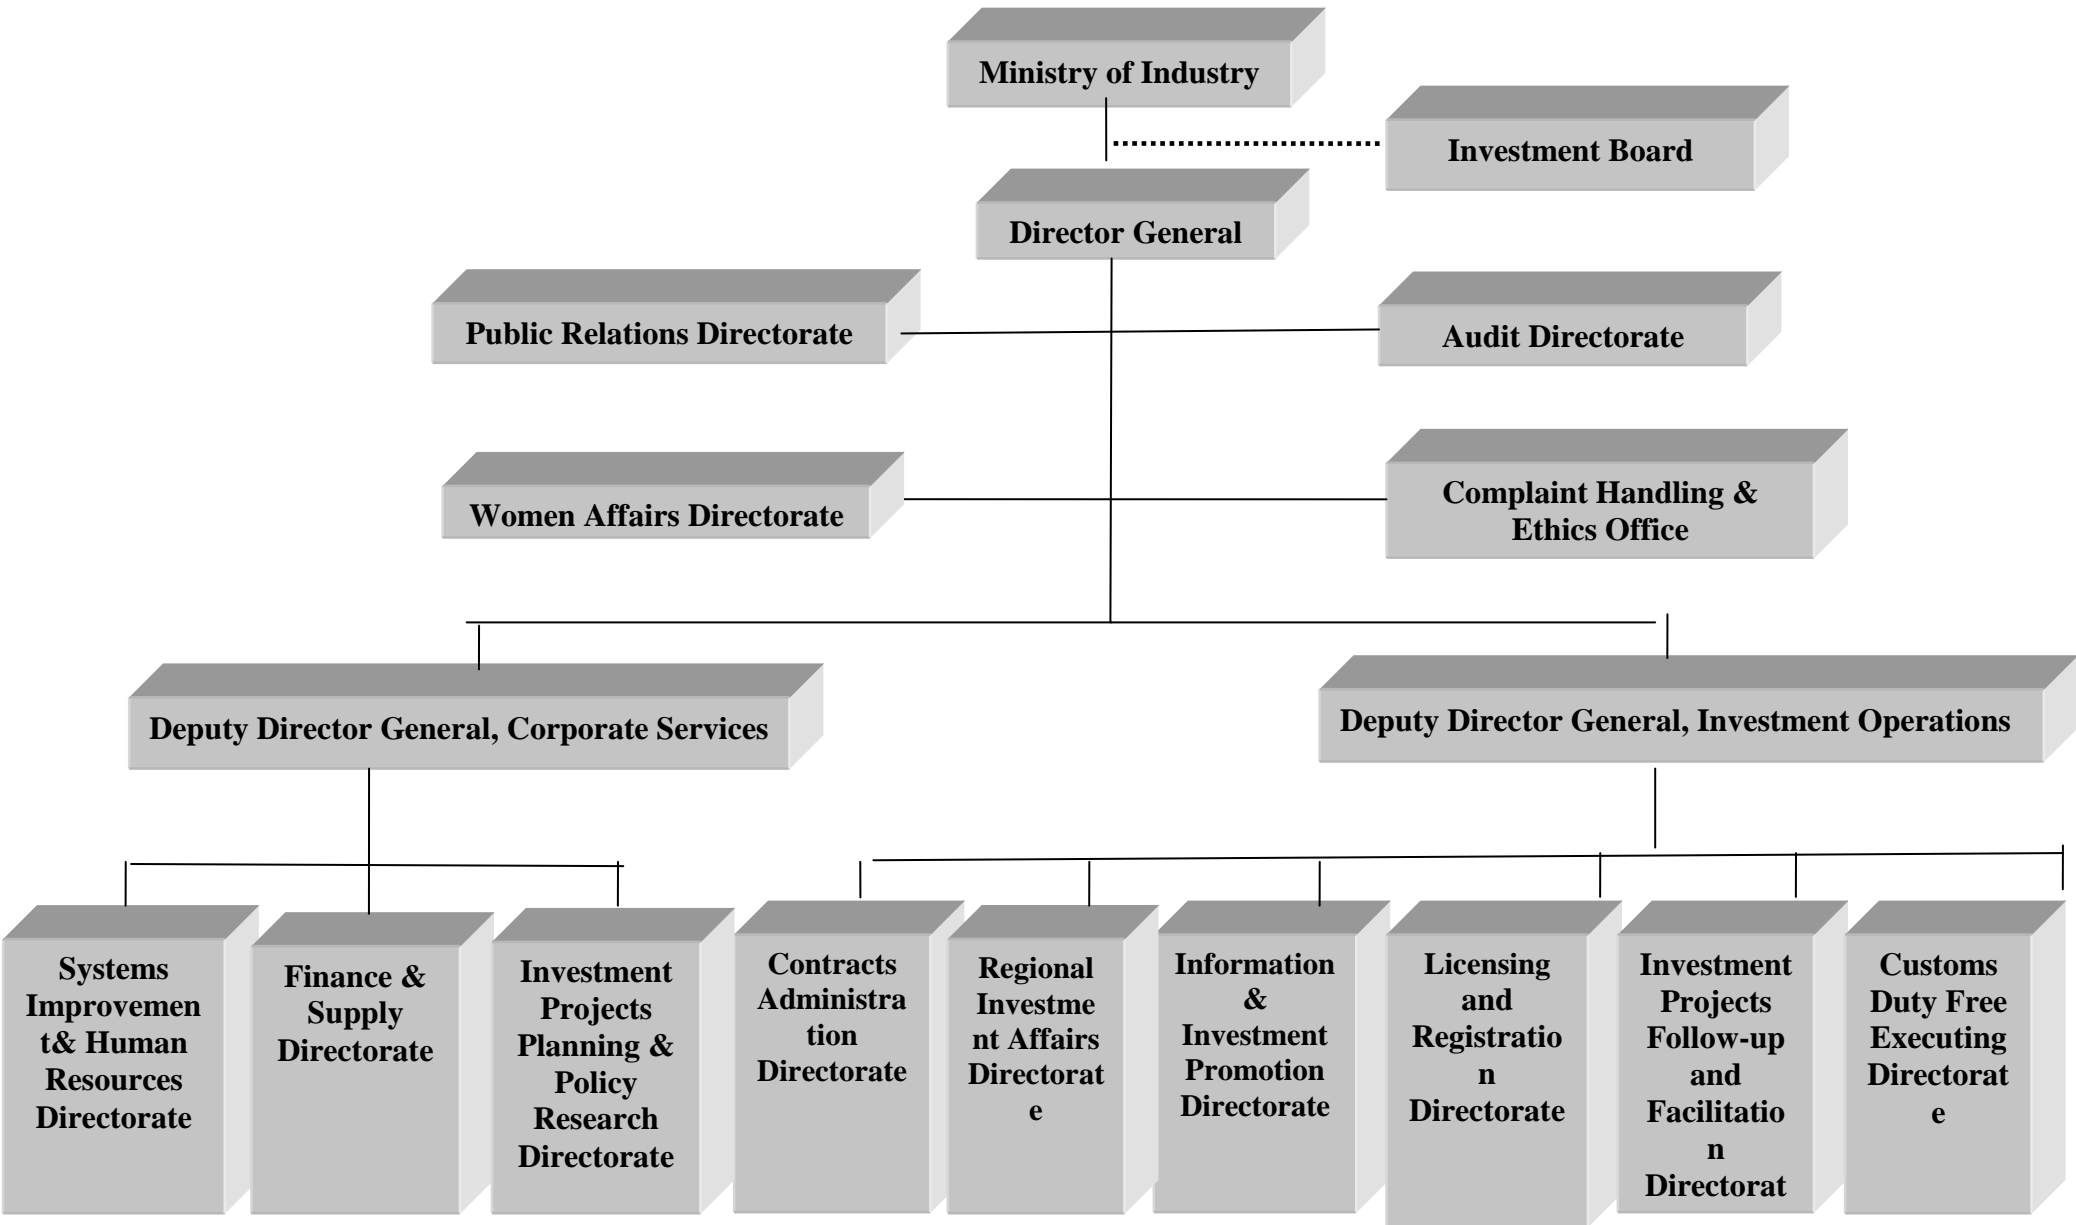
Ministry of Industry

Investment Board

Director General

Public Relations Directorate

Audit Directorate

Women Affairs Directorate

Complaint Handling & Ethics Office

Deputy Director General, Corporate Services

Deputy Director General, Investment Operations

Systems Improvement& Human Resources Directorate

Finance & Supply Directorate

Investment Projects Planning & Policy Research Directorate

Contracts Administration Directorate

Regional Investment Affairs Directorate

Information & Investment Promotion Directorate

Licensing and Registration Directorate

Investment Projects Follow-up and Facilitation Directorat

Customs Duty Free Executing Directorate